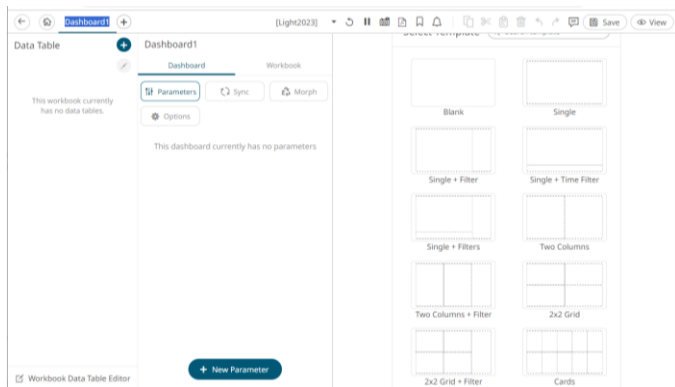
Dashboard1

[Light2023]

Save

View

Data Table

This workbook currently has no data tables.

Workbook Data Table Editor

Dashboard1

Dashboard

Workbook

Parameters

Sync

Morph

Options

This dashboard currently has no parameters

New Parameter

Select Template

Blank

Single

Single + Filter

Single + Time Filter

Single + Filters

Two Columns

Two Columns + Filter

2x2 Grid

2x2 Grid + Filter

Cards